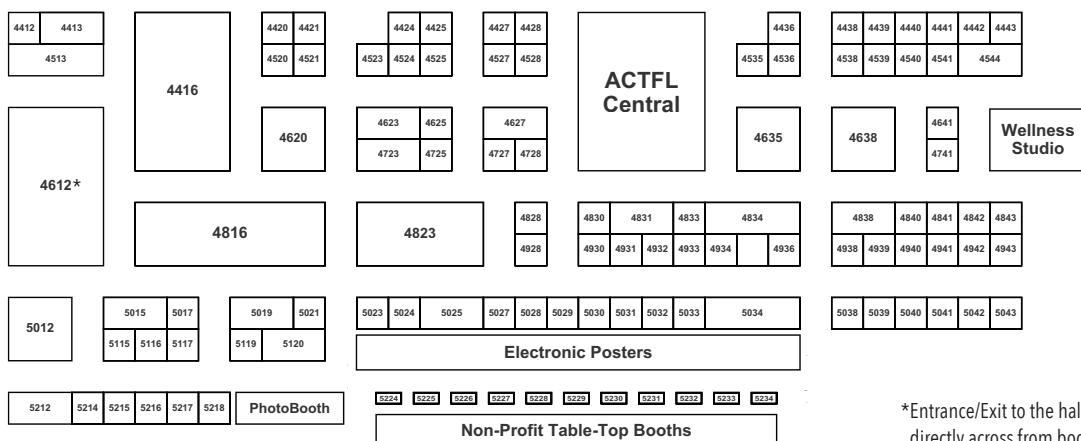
4412 4413
4513

4416

4420 4421
4520 4521

4424 4425
4523 4524 4525

4427 4428
4527 4528

ACTFL Central

4436
4535 4536

4438 4439 4440 4441 4442 4443
4538 4539 4540 4541 4544

4612*

4620

4623 4625
4723 4725

4627
4727 4728

4635

4638

4641
4741

Wellness Studio

4816

4823

4828
4928

4830 4831 4833 4834
4930 4931 4932 4933 4934 4936

4838 4840 4841 4842 4843
4938 4939 4940 4941 4942 4943

5012

5015 5017
5115 5116 5117

5019 5021
5119 5120

5023 5024 5025 5027 5028 5029 5030 5031 5032 5033 5034

5038 5039 5040 5041 5042 5043

Electronic Posters

5212 5214 5215 5216 5217 5218 PhotoBooth

5224 5225 5226 5227 5228 5229 5230 5231 5232 5233 5234

Non-Profit Table-Top Booths

*Entrance/Exit to the hal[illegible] directly across from boo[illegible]